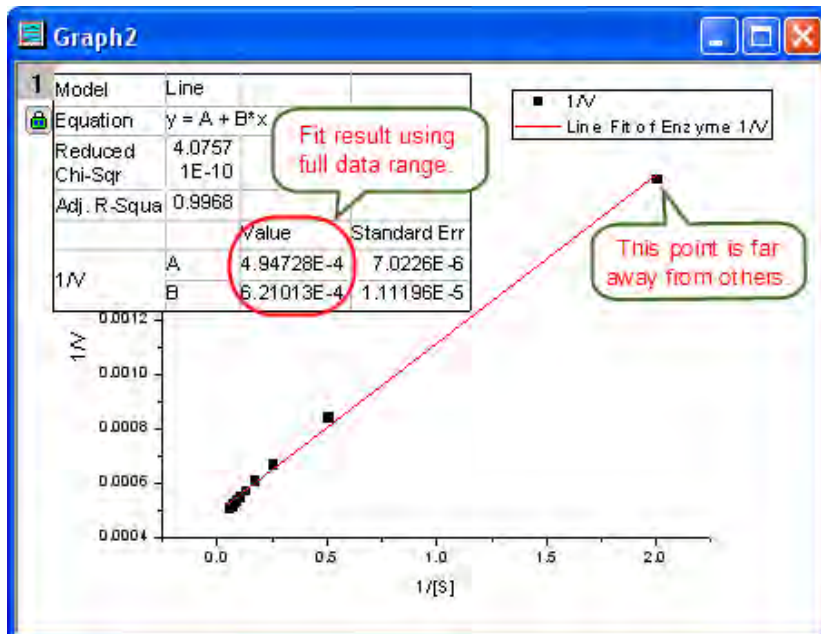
Graph2

1

| Model | Line | | |
|---|---|---|---|
| Equation | y = A + B*x | | |
| Reduced Chi-Sqr | 4.0757 1E-10 | | |
| Adj. R-Squa | 0.9968 | | |
| | | Value | Standard Err |
| 1/V | A | 4.94728E-4 | 7.0226E-6 |
| | B | 6.21013E-4 | 1.11196E-5 |

Fit result using full data range.

■ 1/V
Line Fit of Enzyme 1/V

This point is far away from others.

1/V

0.0012
0.0010
0.0008
0.0006
0.0004

0.0 0.5 1.0 1.5 2.0

1/[S]